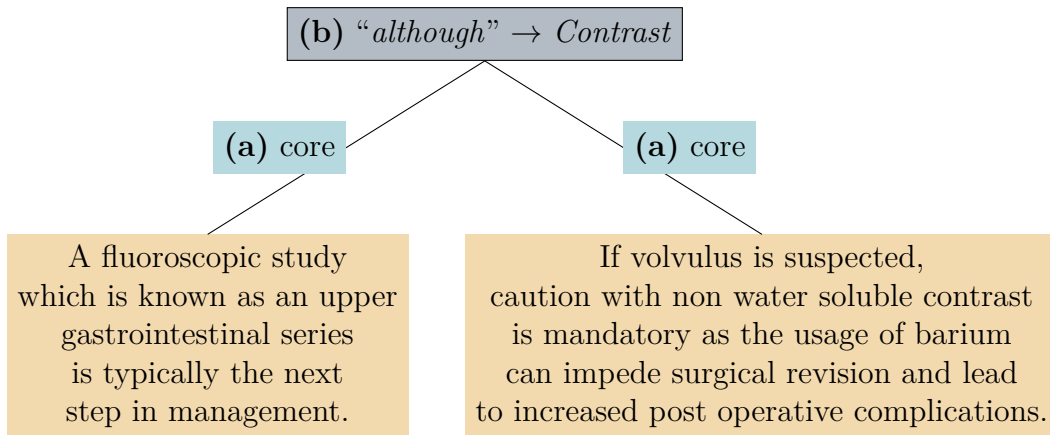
**(b)** "*although*" → *Contrast*

**(a)** core

**(a)** core

A fluoroscopic study which is known as an upper gastrointestinal series is typically the next step in management.

If volvulus is suspected, caution with non water soluble contrast is mandatory as the usage of barium can impede surgical revision and lead to increased post operative complications.